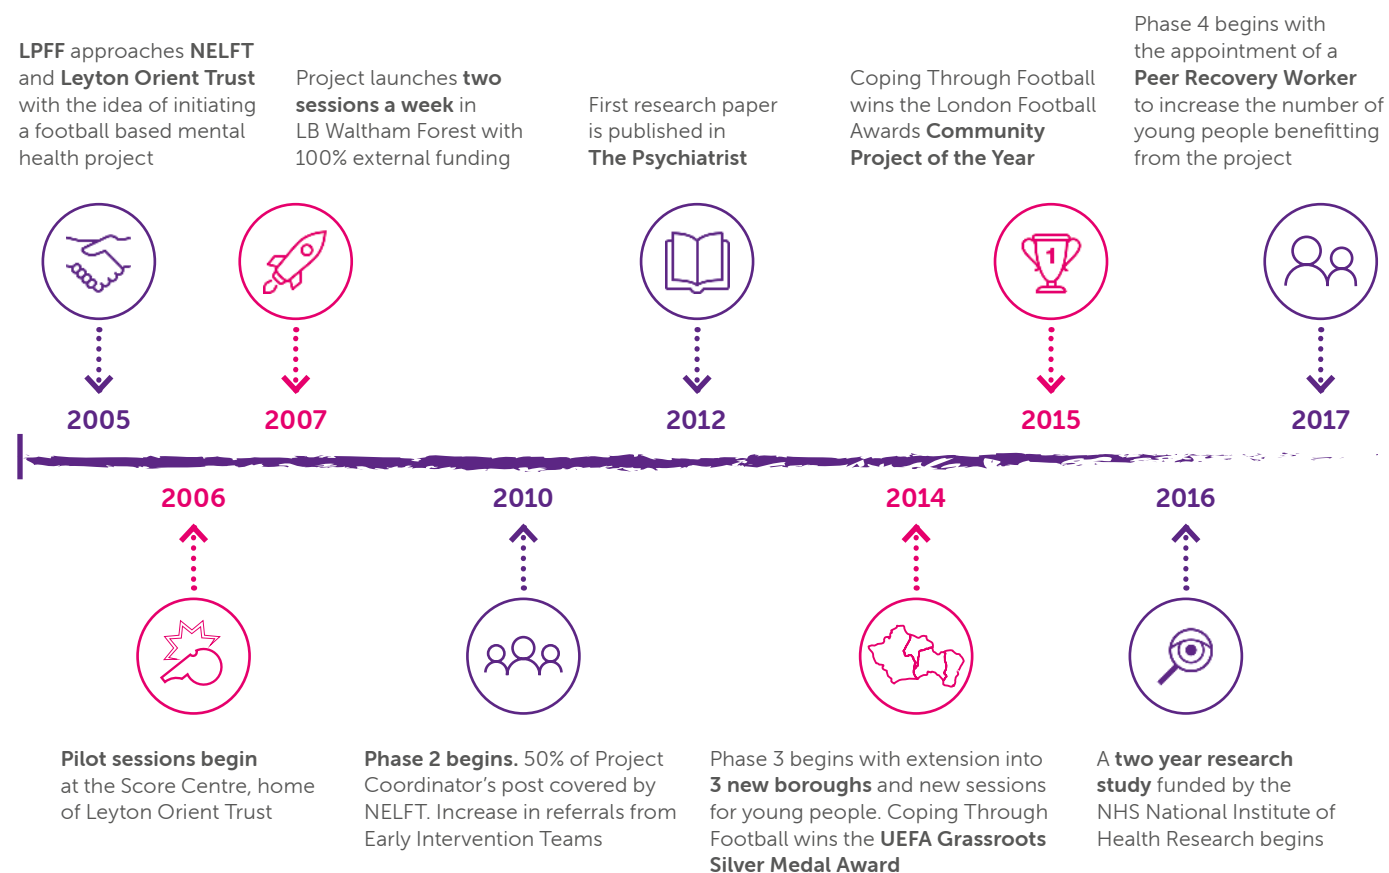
LPFF approaches NELFT and Leyton Orient Trust with the idea of initiating a football based mental health project

2005

Project launches two sessions a week in LB Waltham Forest with 100% external funding

2007

First research paper is published in The Psychiatrist

2012

Coping Through Football wins the London Football Awards Community Project of the Year

2015

Phase 4 begins with the appointment of a Peer Recovery Worker to increase the number of young people benefitting from the project

2017

2006

Pilot sessions begin at the Score Centre, home of Leyton Orient Trust

2010

Phase 2 begins. 50% of Project Coordinator's post covered by NELFT. Increase in referrals from Early Intervention Teams

2014

Phase 3 begins with extension into 3 new boroughs and new sessions for young people. Coping Through Football wins the UEFA Grassroots Silver Medal Award

2016

A two year research study funded by the NHS National Institute of Health Research begins